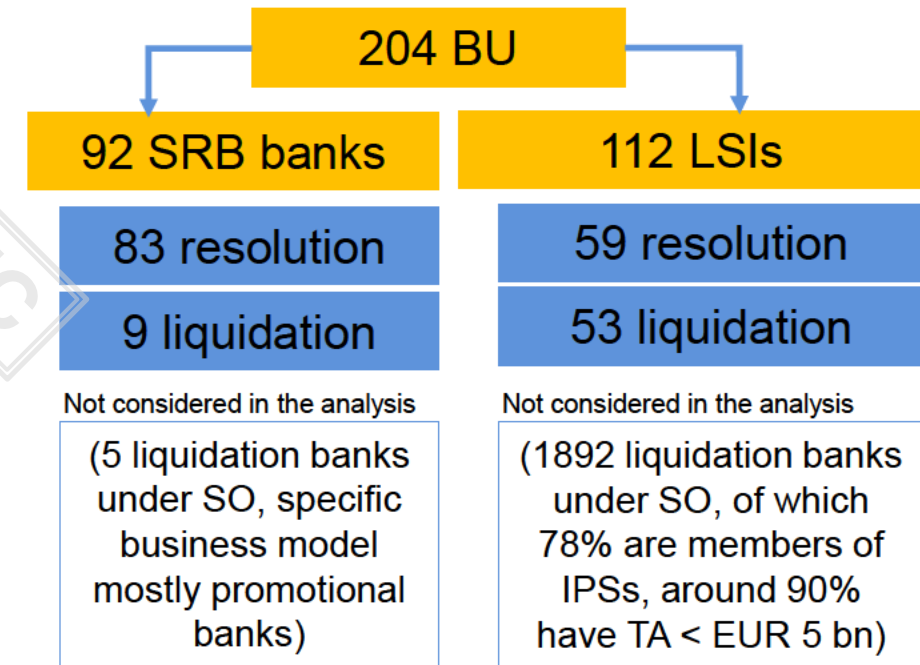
204 BU

92 SRB banks

83 resolution

9 liquidation

Not considered in the analysis

(5 liquidation banks under SO, specific business model mostly promotional banks)

112 LSIs

59 resolution

53 liquidation

Not considered in the analysis

(1892 liquidation banks under SO, of which 78% are members of IPSs, around 90% have TA < EUR 5 bn)